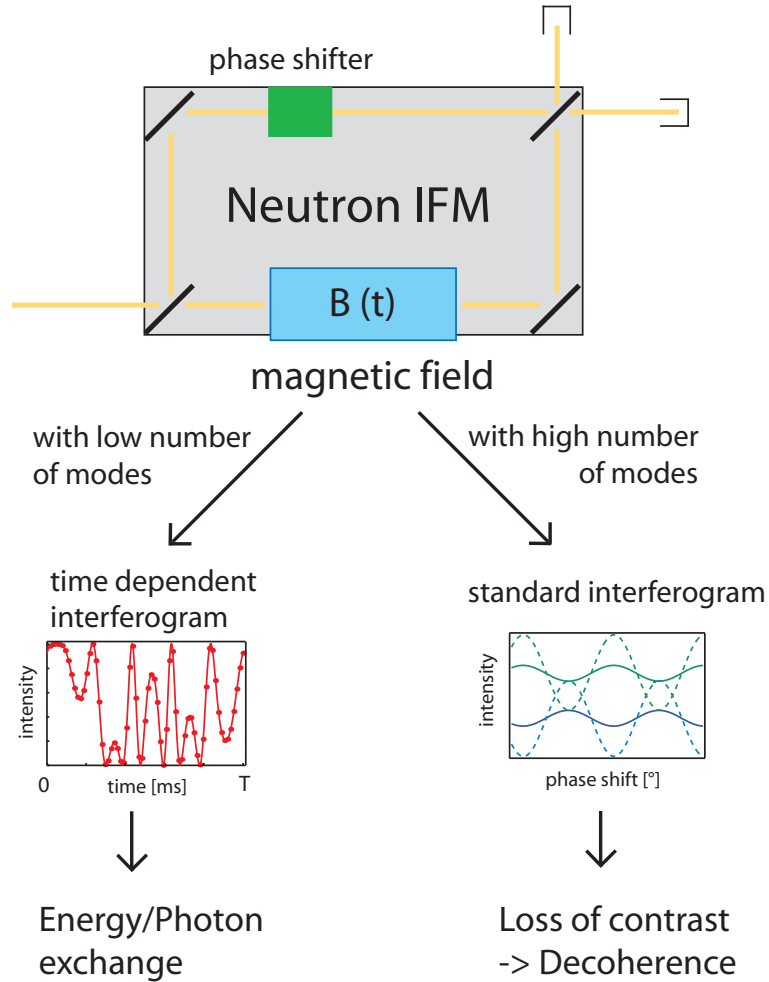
phase shifter

Neutron IFM

B (t)

magnetic field

with low number of modes

with high number of modes

time dependent interferogram

intensity

0 time [ms] T

standard interferogram

intensity

phase shift [°]

Energy/Photon exchange

Loss of contrast -> Decoherence